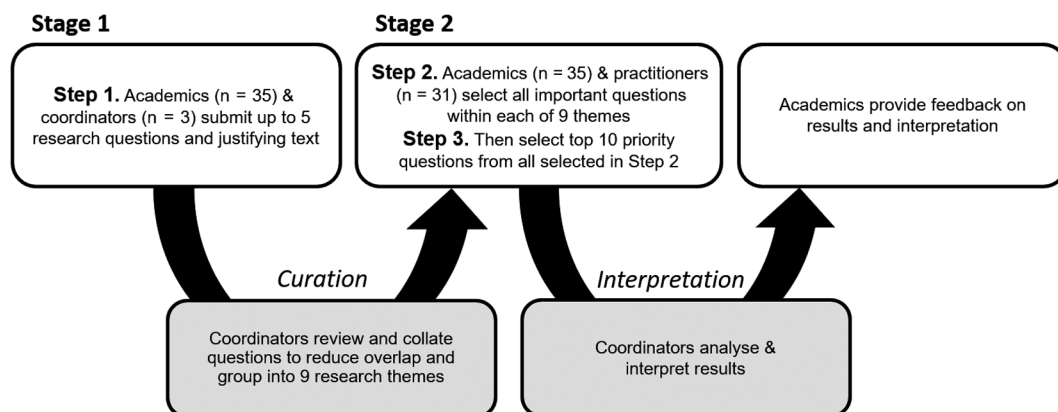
Stage 1

Step 1. Academics (n = 35) & coordinators (n = 3) submit up to 5 research questions and justifying text

Curation

Coordinators review and collate questions to reduce overlap and group into 9 research themes

Stage 2

Step 2. Academics (n = 35) & practitioners (n = 31) select all important questions within each of 9 themes

Step 3. Then select top 10 priority questions from all selected in Step 2

Interpretation

Coordinators analyse & interpret results

Academics provide feedback on results and interpretation